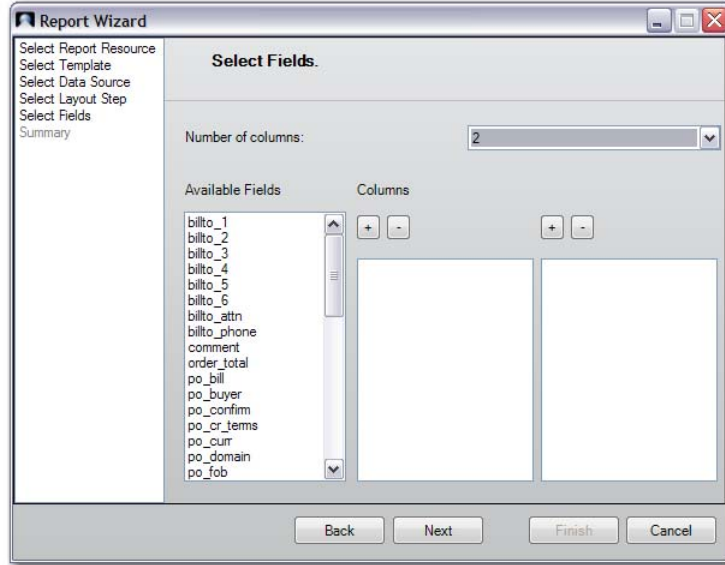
Report Wizard

Select Report Resource
Select Template
Select Data Source
Select Layout Step
Select Fields
Summary

Select Fields.

Number of columns: 2

Available Fields

Columns

+ -

+ -

billto_1
billto_2
billto_3
billto_4
billto_5
billto_6
billto_attn
billto_phone
comment
order_total
po_bill
po_buyer
po_confirm
po_cr_terms
po_curr
po_domain
po_fob

Back Next Finish Cancel